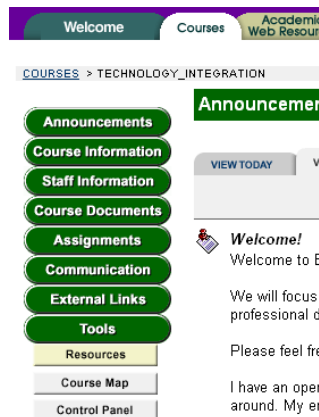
Welcome
Courses
Academic Web Resour

COURSES > TECHNOLOGY_INTEGRATION

Announcemen

Announcements
Course Information
Staff Information
Course Documents
Assignments
Communication
External Links
Tools
Resources
Course Map
Control Panel

VIEW TODAY
V

Welcome!
Welcome to E

We will focus
professional d

Please feel fre

I have an oper
around. My er